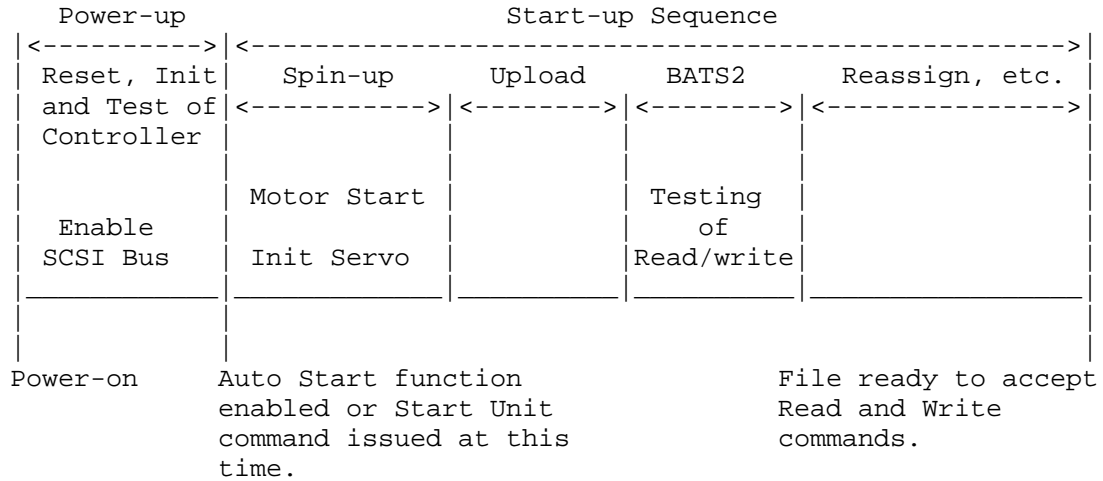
| Power-up | Start-up Sequence | | | |
|---|---|---|---|---|
| Reset, Init and Test of Controller | Spin-up | Upload | BATS2 | Reassign, etc. |
| Enable SCSI Bus | Motor Start Init Servo | | Testing of Read/write | |

Power-on

Auto Start function enabled or Start Unit command issued at this time.

File ready to accept Read and Write commands.